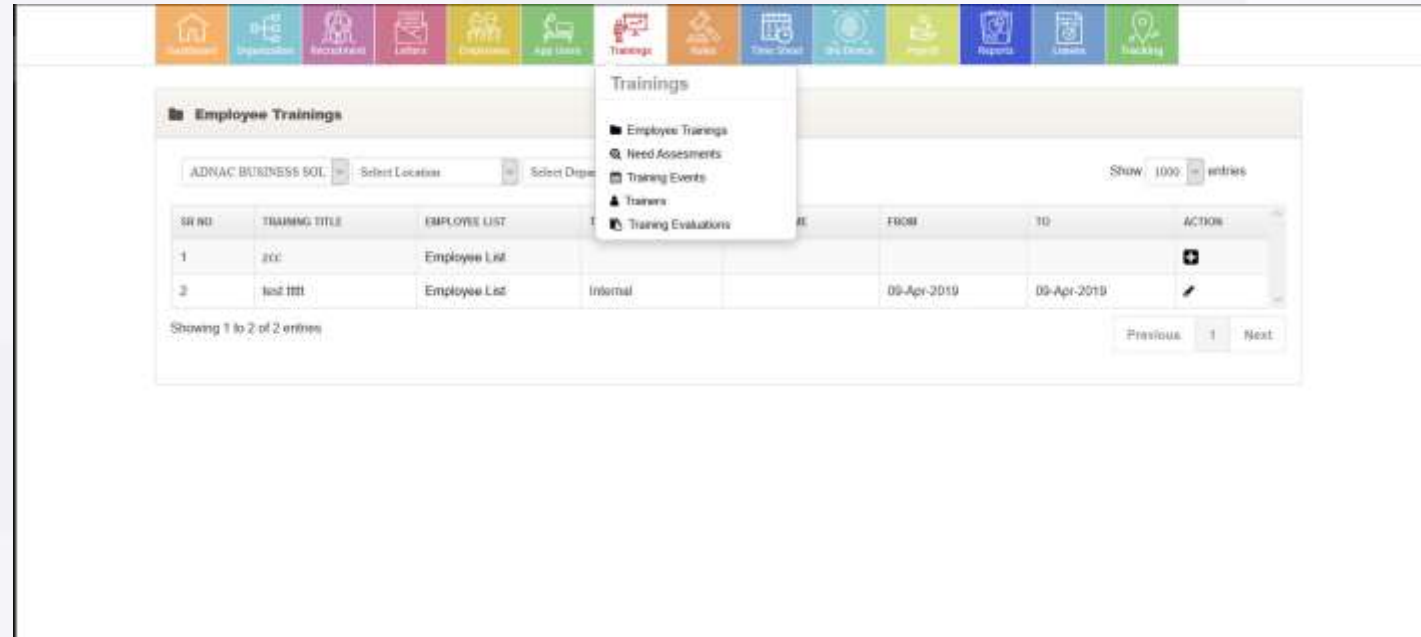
Dashboard Organization Recruitment Letters Employees App Users Trainings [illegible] Time Sheet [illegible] Payroll Reports Leaves Tracking

Trainings

Employee Trainings
Need Assesments
Training Events
Trainers
Training Evaluations

Employee Trainings

ADNAC BUSINESS SOL Select Location Select Depa

Show 1000 entries

| SR NO | TRAINING TITLE | EMPLOYEE LIST | T | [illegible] | FROM | TO | ACTION |
|---|---|---|---|---|---|---|---|
| 1 | zcc | Employee List | | | | | |
| 2 | test tttt | Employee List | Internal | | 09-Apr-2019 | 09-Apr-2019 | |

Showing 1 to 2 of 2 entries

Previous 1 Next